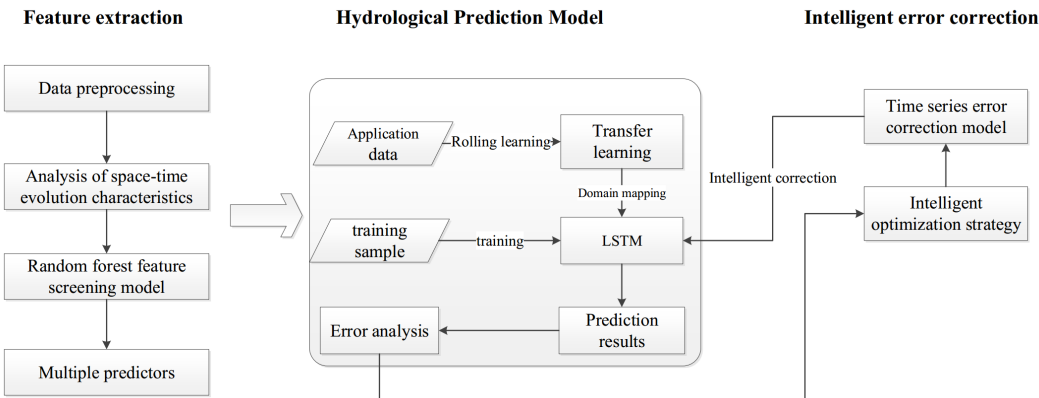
Feature extraction

Hydrological Prediction Model

Intelligent error correction

Data preprocessing

Analysis of space-time evolution characteristics

Random forest feature screening model

Multiple predictors

Application data

Rolling learning

Transfer learning

Domain mapping

training sample

training

LSTM

Error analysis

Prediction results

Time series error correction model

Intelligent correction

Intelligent optimization strategy